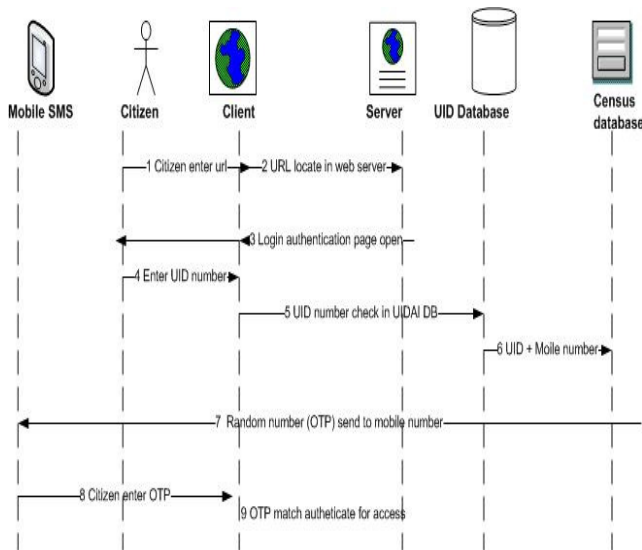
Mobile SMS
Citizen
Client
Server
UID Database
Census database

1 Citizen enter url
2 URL locate in web server
3 Login authentication page open
4 Enter UID number
5 UID number check in UIDAI DB
6 UID + Moile number
7 Random number (OTP) send to mobile number
8 Citizen enter OTP
9 OTP match autheticate for access